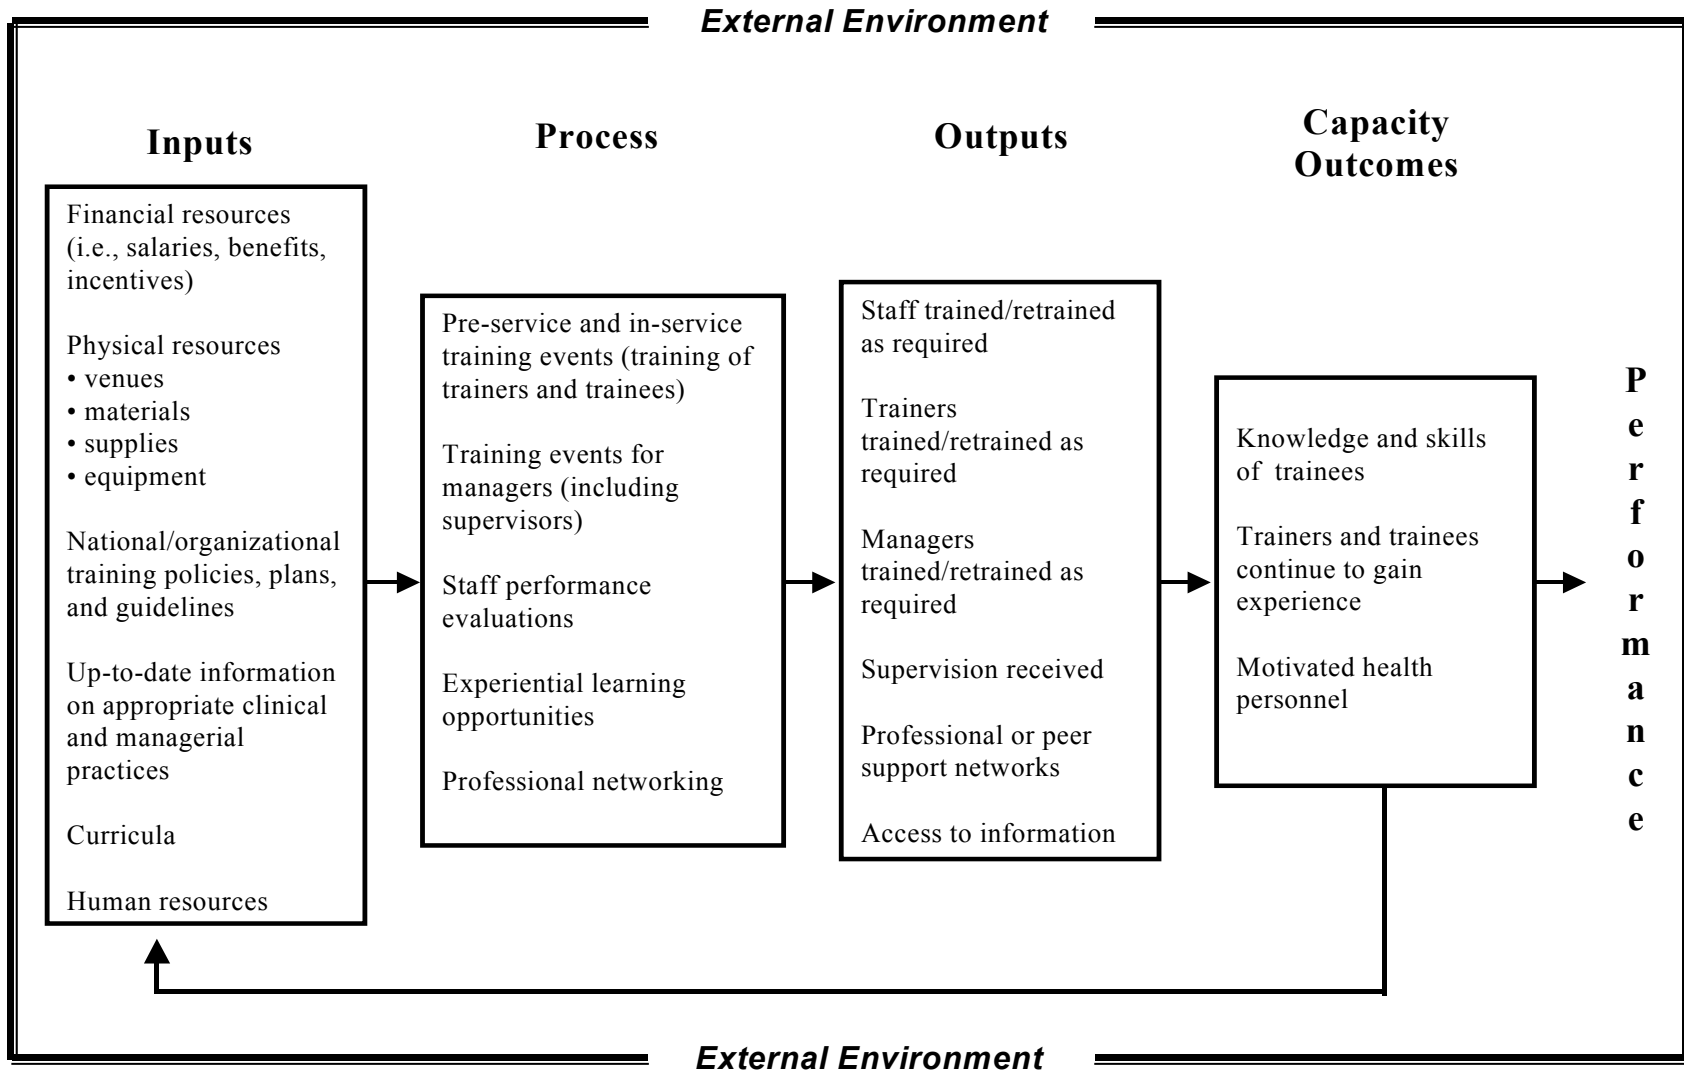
External Environment

Inputs

Financial resources (i.e., salaries, benefits, incentives)

Physical resources
• venues
• materials
• supplies
• equipment

National/organizational training policies, plans, and guidelines

Up-to-date information on appropriate clinical and managerial practices

Curricula

Human resources

Process

Pre-service and in-service training events (training of trainers and trainees)

Training events for managers (including supervisors)

Staff performance evaluations

Experiential learning opportunities

Professional networking

Outputs

Staff trained/retrained as required

Trainers trained/retrained as required

Managers trained/retrained as required

Supervision received

Professional or peer support networks

Access to information

Capacity Outcomes

Knowledge and skills of trainees

Trainers and trainees continue to gain experience

Motivated health personnel

Performance

External Environment